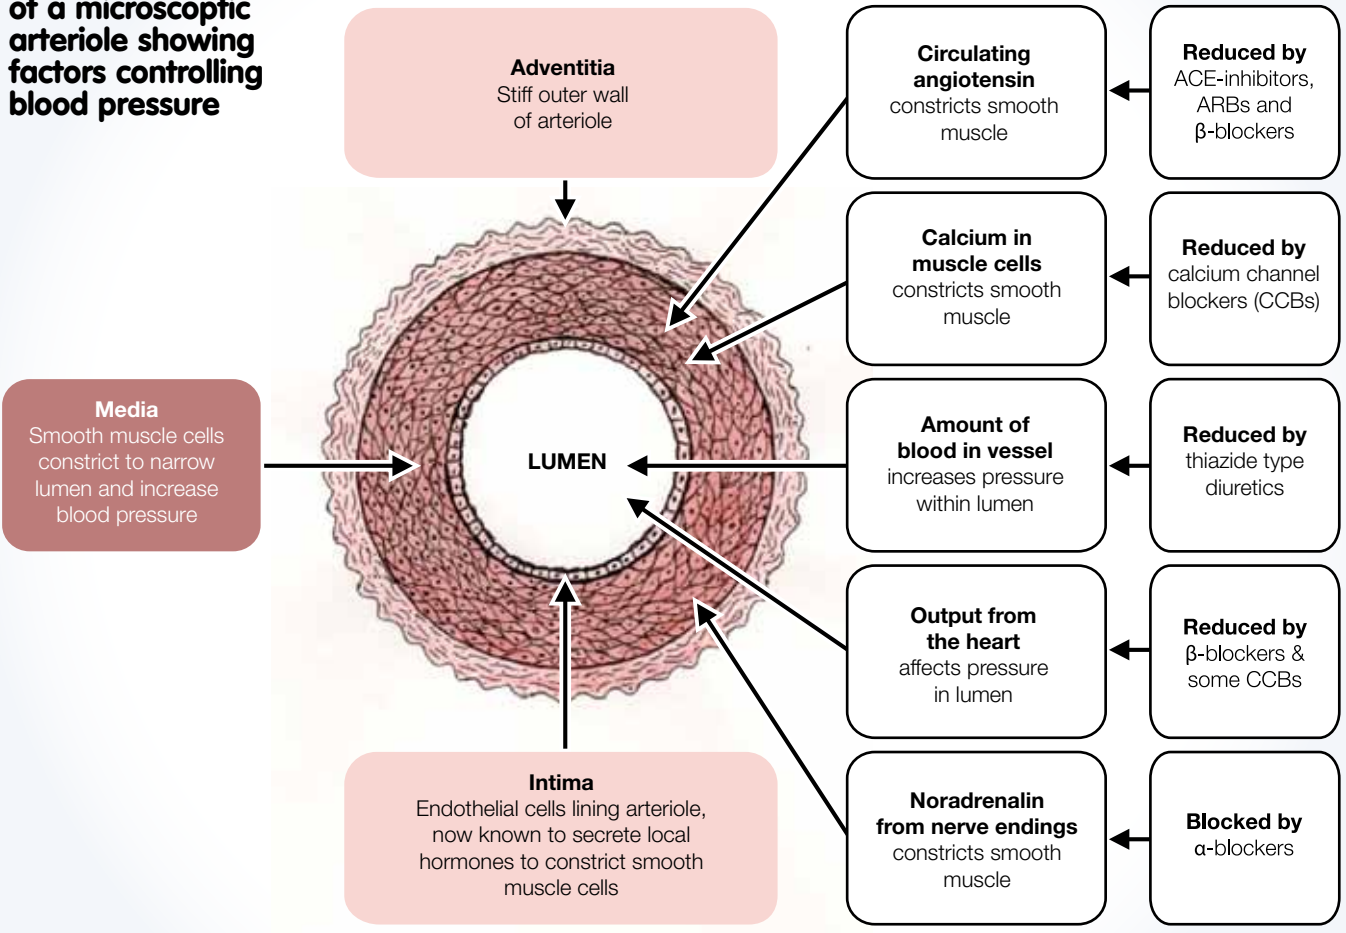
of a microscopic arteriole showing factors controlling blood pressure

**Adventitia**
Stiff outer wall of arteriole

**Circulating angiotensin**
constricts smooth muscle

**Reduced by**
ACE-inhibitors, ARBs and β-blockers

**Calcium in muscle cells**
constricts smooth muscle

**Reduced by**
calcium channel blockers (CCBs)

**Media**
Smooth muscle cells constrict to narrow lumen and increase blood pressure

LUMEN

**Amount of blood in vessel**
increases pressure within lumen

**Reduced by**
thiazide type diuretics

**Output from the heart**
affects pressure in lumen

**Reduced by**
β-blockers & some CCBs

**Intima**
Endothelial cells lining arteriole, now known to secrete local hormones to constrict smooth muscle cells

**Noradrenalin from nerve endings**
constricts smooth muscle

**Blocked by**
α-blockers